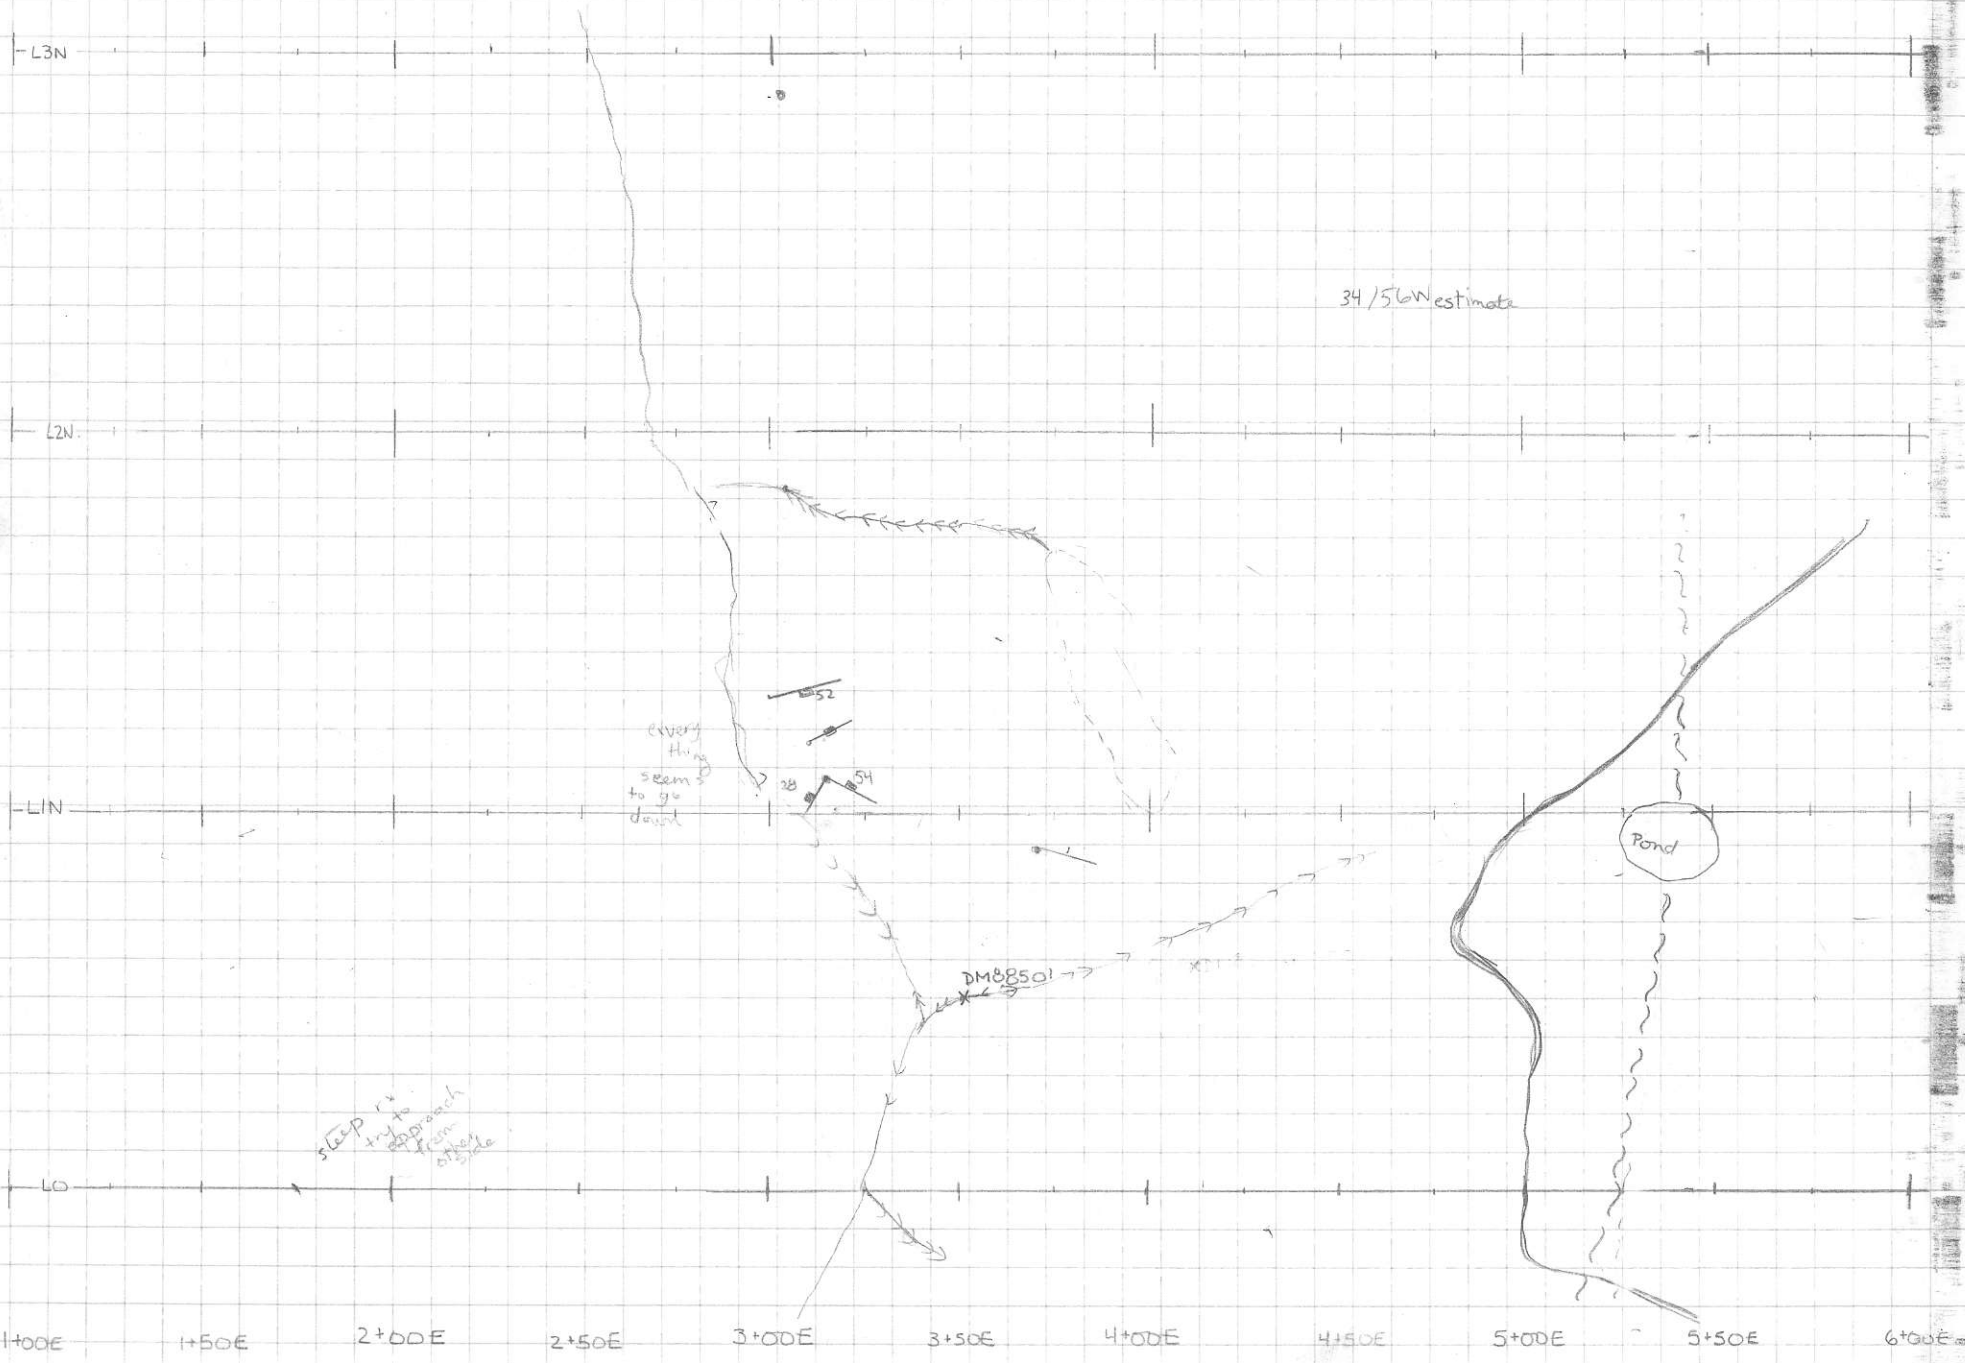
L3N

34/56W estimate

L2N

every thing seems to go down

52

28

54

L1N

Pond

DM88501

steep r× try to approach from other side

L0

1+00E 1+50E 2+00E 2+50E 3+00E 3+50E 4+00E 4+50E 5+00E 5+50E 6+00E